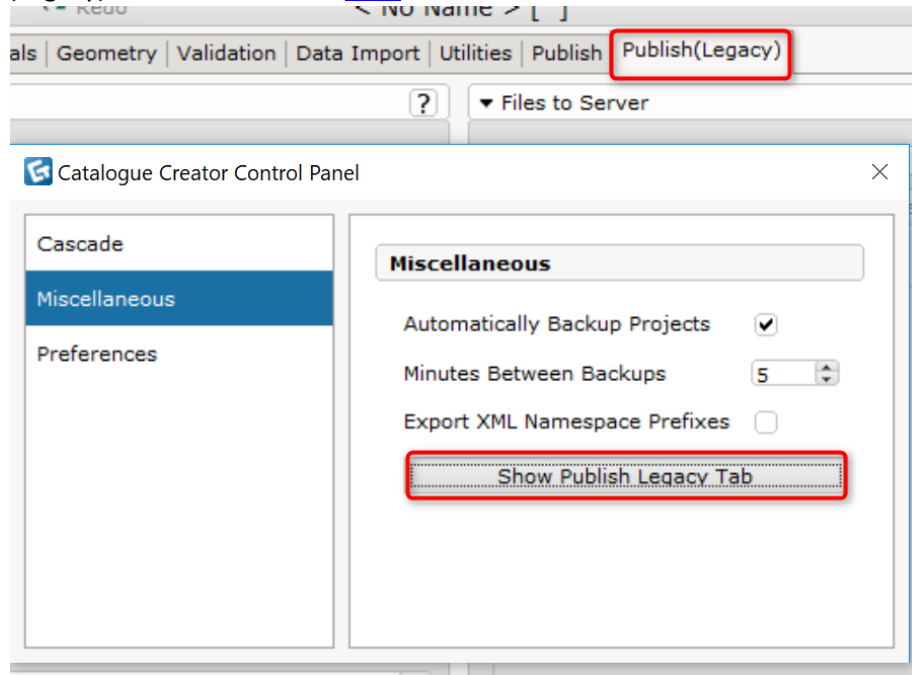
Redo

< No Name > [ ]

als | Geometry | Validation | Data Import | Utilities | Publish | Publish(Legacy)

?

▾ Files to Server

Catalogue Creator Control Panel

×

Cascade

Miscellaneous

Preferences

Miscellaneous

Automatically Backup Projects ✔

Minutes Between Backups 5

Export XML Namespace Prefixes

Show Publish Legacy Tab